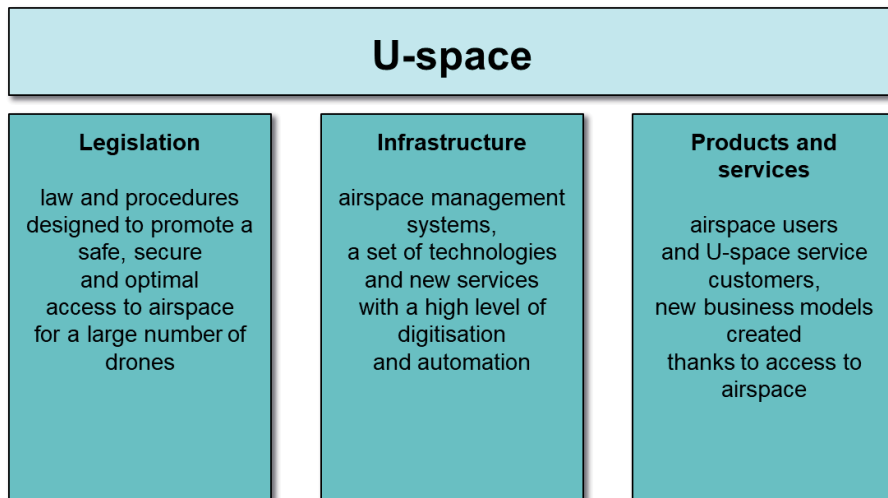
U-space

Legislation

law and procedures designed to promote a safe, secure and optimal access to airspace for a large number of drones

Infrastructure

airspace management systems, a set of technologies and new services with a high level of digitisation and automation

Products and services

airspace users and U-space service customers, new business models created thanks to access to airspace